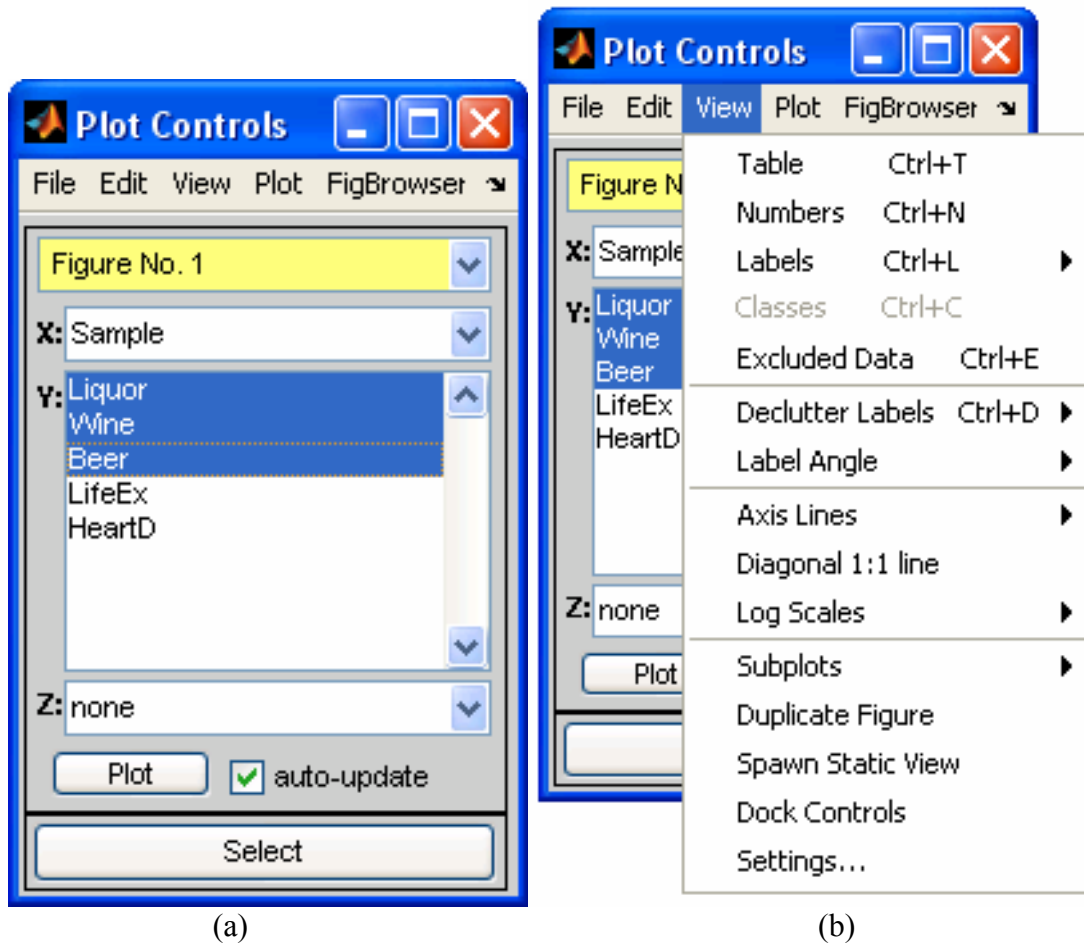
Plot Controls

File Edit View Plot FigBrowser

Figure No. 1

X: Sample

Y: Liquor
Wine
Beer
LifeEx
HeartD

Z: none

Plot
auto-update

Select

(a)

Plot Controls

File Edit View Plot FigBrowser

Figure N

X: Sample

Y: Liquor
Wine
Beer
LifeEx
HeartD

Z: none

Plot

Table Ctrl+T
Numbers Ctrl+N
Labels Ctrl+L
Classes Ctrl+C
Excluded Data Ctrl+E
Declutter Labels Ctrl+D
Label Angle
Axis Lines
Diagonal 1:1 line
Log Scales
Subplots
Duplicate Figure
Spawn Static View
Dock Controls
Settings...

(b)